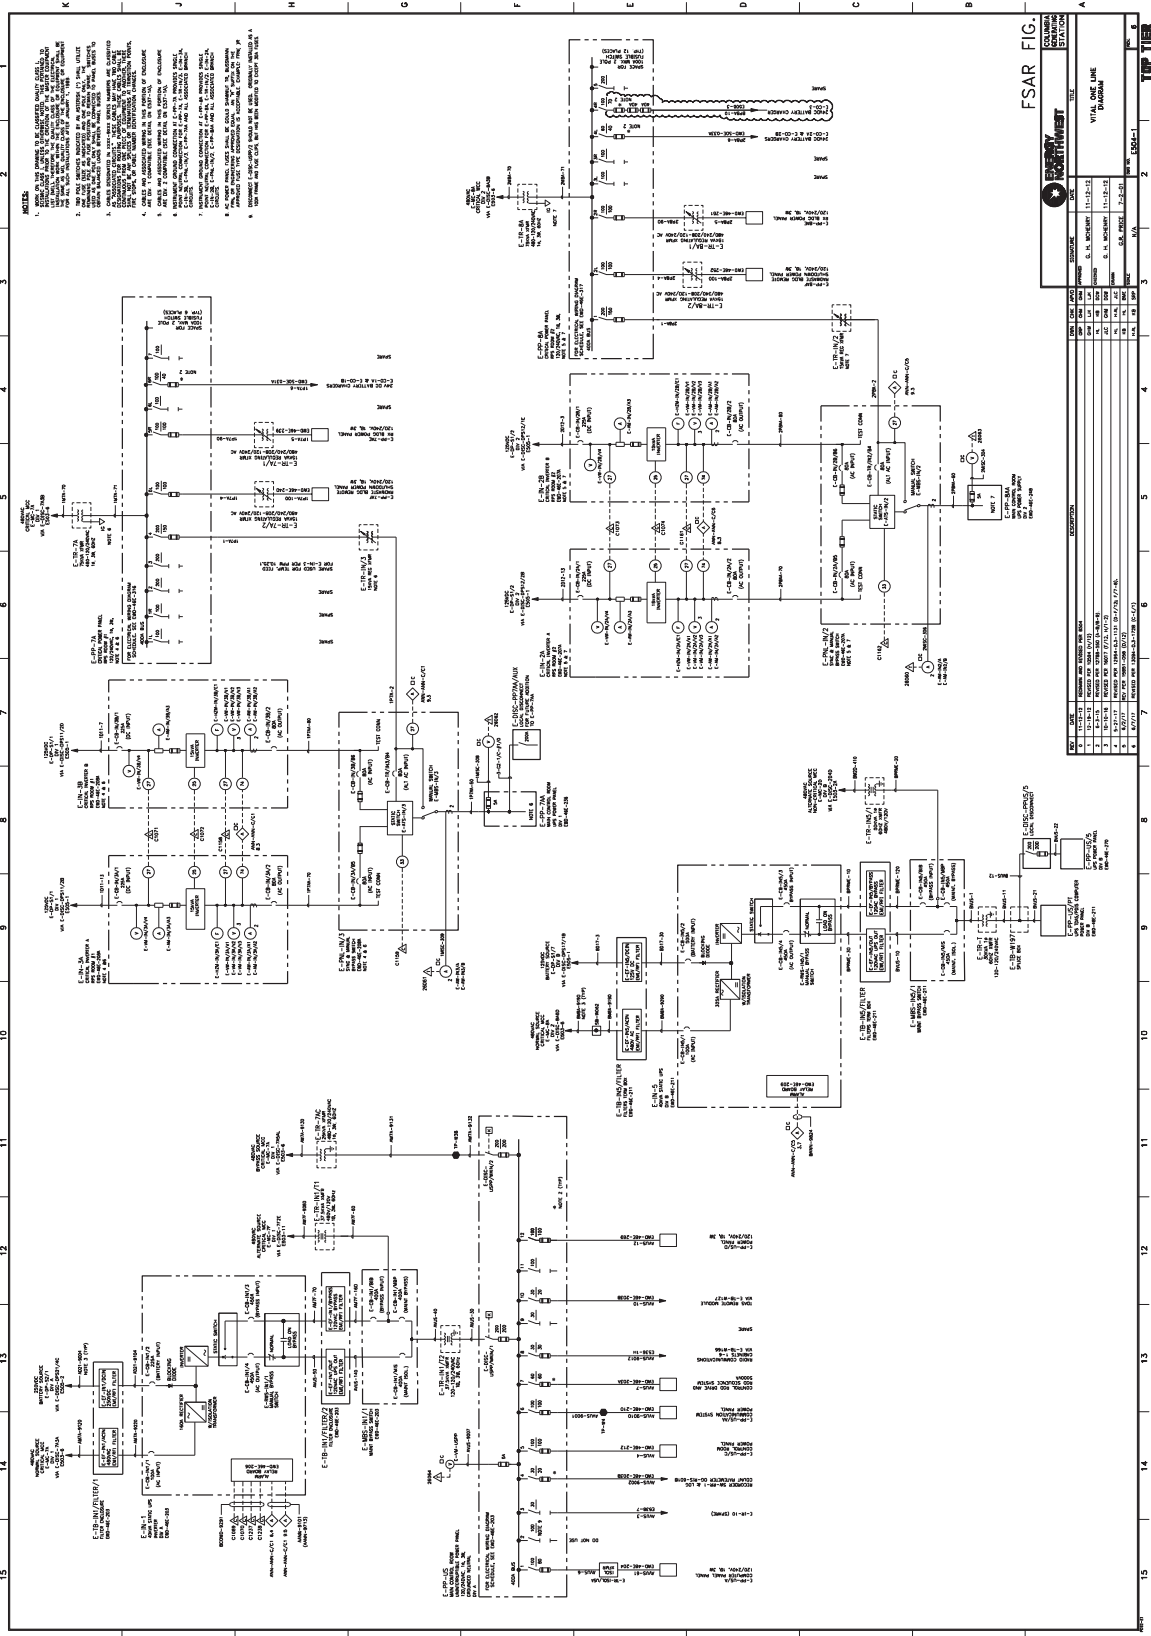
FSAR FIG.

COLUMBIA GENERATING STATION

ENERGY NORTHWEST

VITAL ONE LINE DIAGRAM

E504-1

NOTES:

E-PP-7A

E-PP-8A

E-IN-3A

E-IN-3B

E-IN-2A

E-IN-2B

E-PNL-IN/3

E-PNL-IN/2

E-TR-7A

E-TR-8A

E-TR-7A/1

E-TR-7A/2

E-TR-8A/1

E-TR-8A/2

E-TR-IN/3

E-TR-IN/2

E-IN-5

E-IN-1

E-MBS-IN5/1

E-MBS-IN1/1

E-TB-IN5/FILTER

E-TB-IN1/FILTER/1

E-TB-IN1/FILTER/2

E-TR-IN1/7

E-TR-IN1/7C

E-TR-7

E-PP-US

E-PP-US/5

E-PP-US/FT

E-DISC-PP7A/AUX

E-DISC-PPUS/5

E-DISC-USPP/MAIN/1

E-DISC-USPP/MAIN/2

SPARE

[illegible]